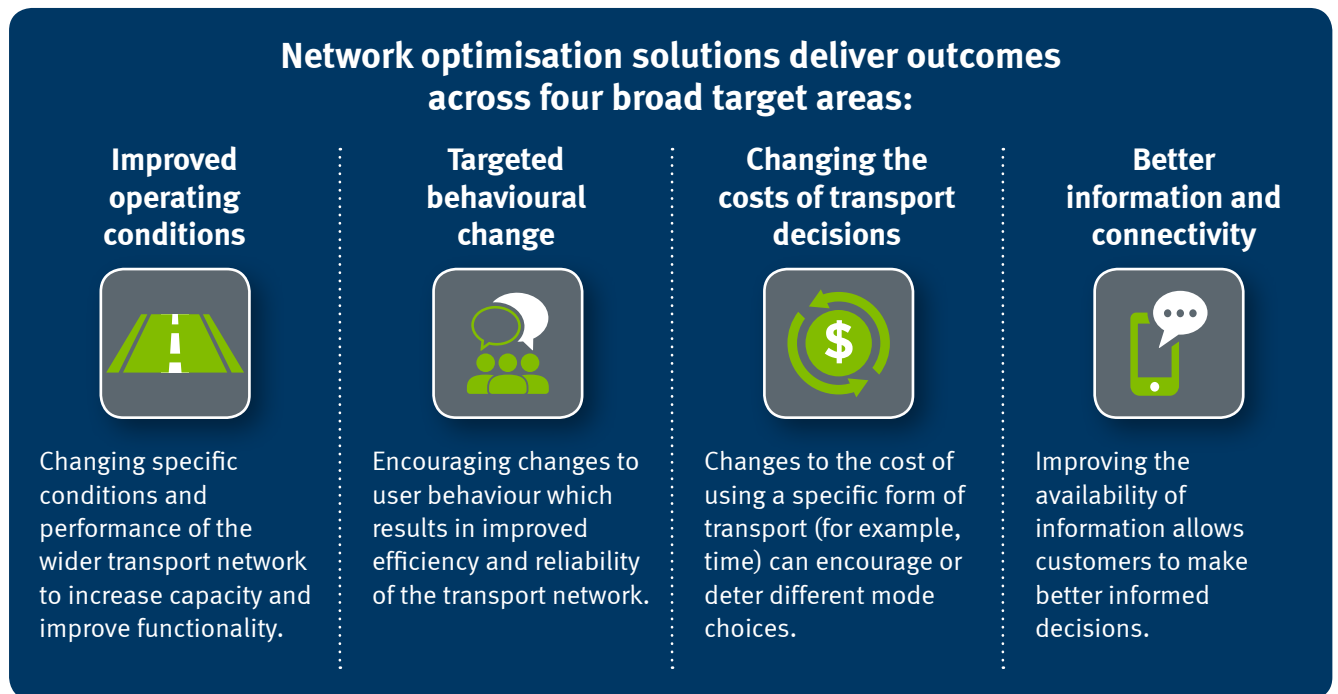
Network optimisation solutions deliver outcomes across four broad target areas:

Improved operating conditions

Changing specific conditions and performance of the wider transport network to increase capacity and improve functionality.

Targeted behavioural change

Encouraging changes to user behaviour which results in improved efficiency and reliability of the transport network.

Changing the costs of transport decisions

$

Changes to the cost of using a specific form of transport (for example, time) can encourage or deter different mode choices.

Better information and connectivity

Improving the availability of information allows customers to make better informed decisions.